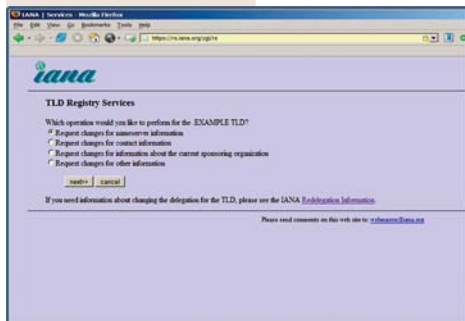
IANA | Services - Mozilla Firefox

File Edit View Go Bookmarks Tools Help

https://rs.iana.org/cgi/rs

iana

TLD Registry Services

Which operation would you like to perform for the .EXAMPLE TLD?

Request changes for nameserver information

Request changes for contact information

Request changes for information about the current sponsoring organization

Request changes for other information

next>> cancel

If you need information about changing the delegation for the TLD, please see the IANA Redelegation Information.

Please send comments on this web site to: webmaster@iana.org